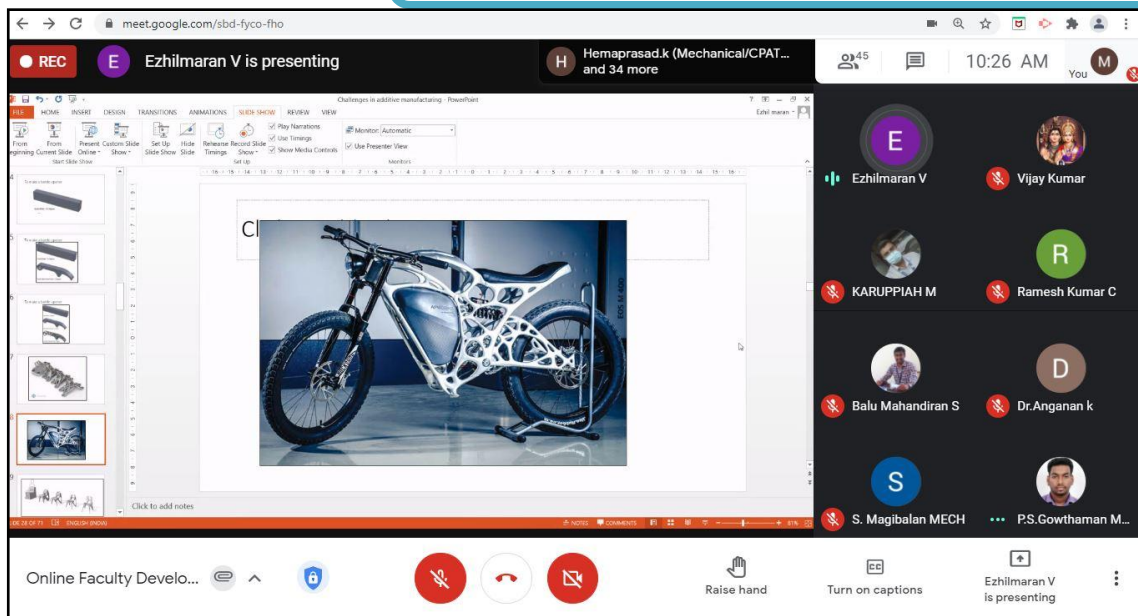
meet.google.com/sbd-fyco-fho

REC

E Ezhilmaran V is presenting

H Hemaprasad.k (Mechanical/CPAT... and 34 more

45

10:26 AM

You M

Challenges in additive manufacturing - PowerPoint

FILE HOME INSERT DESIGN TRANSITIONS ANIMATIONS SLIDE SHOW REVIEW VIEW

Ezhil maran

From Beginning From Current Slide Present Online Custom Slide Show Set Up Slide Show Hide Slide Rehearse Timings Record Slide Show

Play Narrations Use Timings Show Media Controls

Monitor: Automatic Use Presenter View

Start Slide Show Set Up Monitors

Cl

Click to add notes

SLIDE 8 OF 71 ENGLISH (INDIA) NOTES COMMENTS 81%

E Ezhilmaran V

Vijay Kumar

KARUPPIAH M

R Ramesh Kumar C

Balu Mahandiran S

D Dr.Anganan k

S S. Magibalan MECH

P.S.Gowthaman M...

Online Faculty Develo...

Raise hand

Turn on captions

Ezhilmaran V is presenting